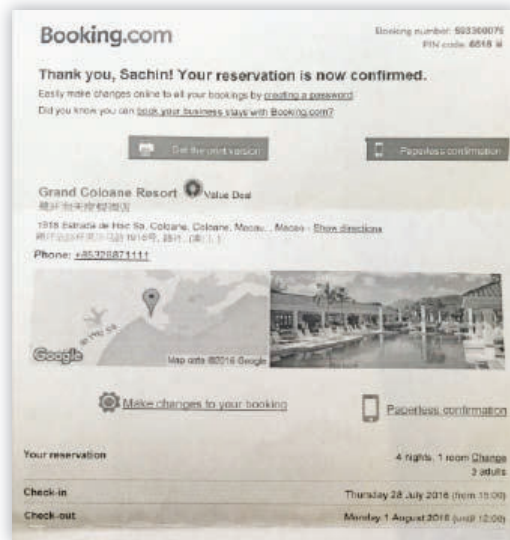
Booking.com

Booking number: 593360075
PIN code: 6618

Thank you, Sachin! Your reservation is now confirmed.

Easily make changes online to all your bookings by creating a password.

Did you know you can book your business stays with Booking.com?

Get the print version

Paperless confirmation

Grand Coloane Resort Value Deal

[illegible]

1918 Estrada de Hac Sa, Coloane, Coloane, Macau, , Macao - Show directions

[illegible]

Phone: +85328871111

Google

Map data ©2016 Google

Make changes to your booking

Paperless confirmation

| | |
|---|---|
| Your reservation | 4 nights, 1 room Change 3 adults |
| Check-in | Thursday 28 July 2016 (from 15:00) |
| Check-out | Monday 1 August 2016 (until 12:00) |